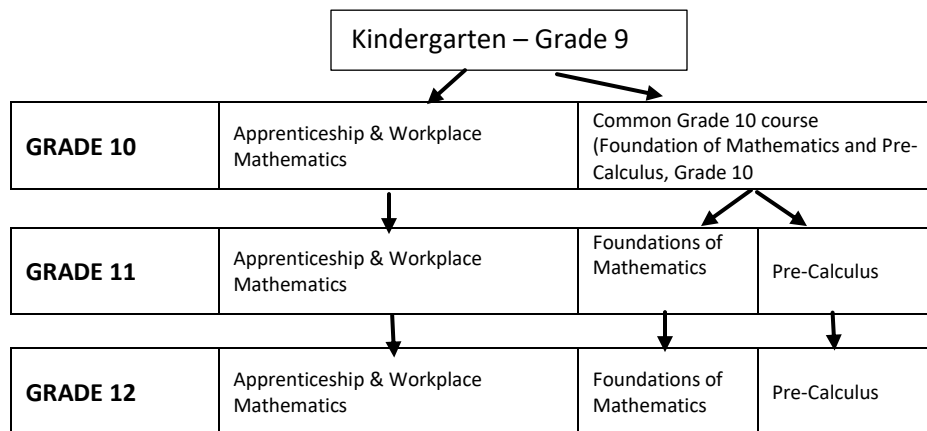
Kindergarten – Grade 9

| **GRADE 10** | Apprenticeship & Workplace Mathematics | Common Grade 10 course (Foundation of Mathematics and Pre-Calculus, Grade 10 | |
|---|---|---|---|
| **GRADE 11** | Apprenticeship & Workplace Mathematics | Foundations of Mathematics | Pre-Calculus |
| **GRADE 12** | Apprenticeship & Workplace Mathematics | Foundations of Mathematics | Pre-Calculus |